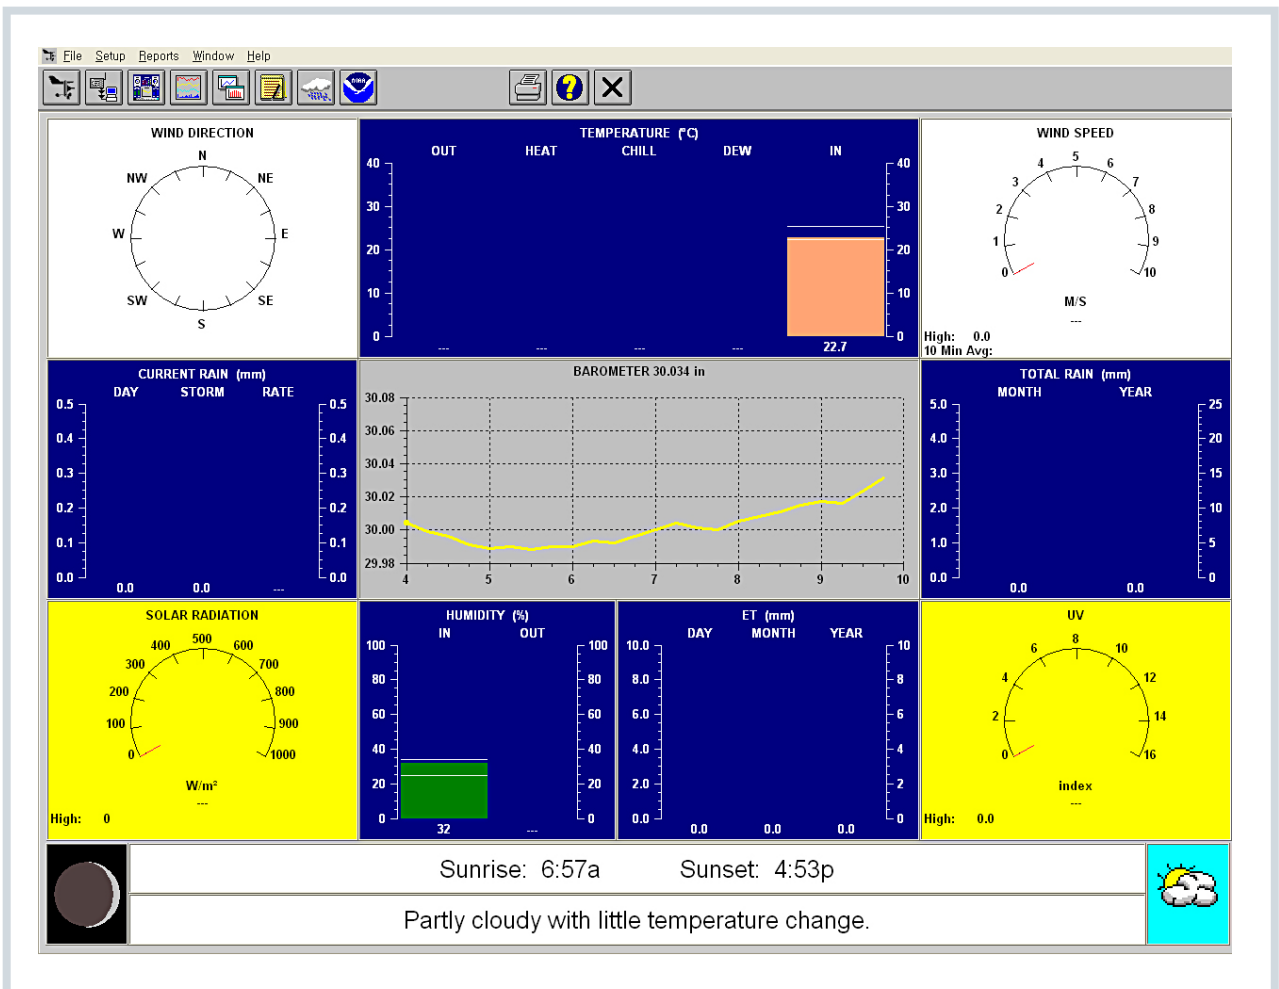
File Setup Reports Window Help

WIND DIRECTION
N
NW NE
W E
SW SE
S

TEMPERATURE (°C)
OUT HEAT CHILL DEW IN
40 30 20 10 0
--- --- --- --- 22.7

WIND SPEED
0 1 2 3 4 5 6 7 8 9 10
M/S
---
High: 0.0
10 Min Avg:

CURRENT RAIN (mm)
DAY STORM RATE
0.5 0.4 0.3 0.2 0.1 0.0
0.0 0.0 ---

BAROMETER 30.034 in
30.08 30.06 30.04 30.02 30.00 29.98
4 5 6 7 8 9 10

TOTAL RAIN (mm)
MONTH YEAR
5.0 4.0 3.0 2.0 1.0 0.0
25 20 15 10 5 0
0.0 0.0

SOLAR RADIATION
0 100 200 300 400 500 600 700 800 900 1000
W/m²
---
High: 0

HUMIDITY (%)
IN OUT
100 80 60 40 20 0
32 ---

ET (mm)
DAY MONTH YEAR
10.0 8.0 6.0 4.0 2.0 0.0
10 8 6 4 2 0
0.0 0.0 0.0

UV
0 2 4 6 8 10 12 14 16
index
---
High: 0.0

Sunrise: 6:57a Sunset: 4:53p
Partly cloudy with little temperature change.